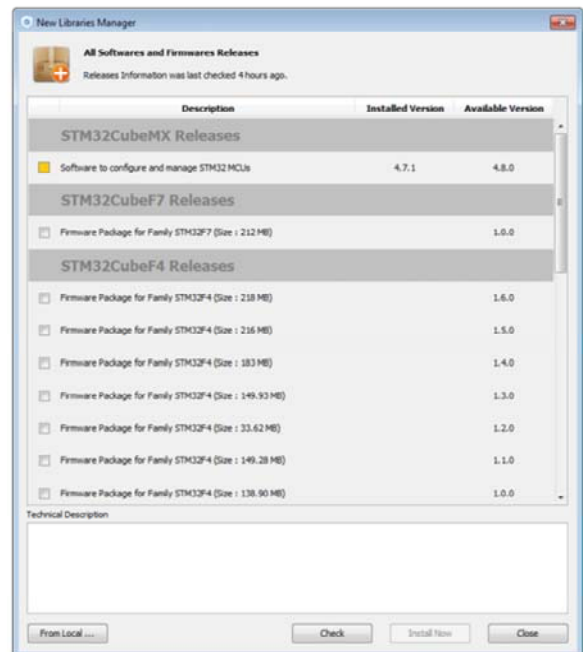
New Libraries Manager

All Softwares and Firmwares Releases

Releases Information was last checked 4 hours ago.

| | Description | Installed Version | Available Version |
|---|---|---|---|
| | STM32CubeMX Releases | | |
| | Software to configure and manage STM32 MCUs | 4.7.1 | 4.8.0 |
| | STM32CubeF7 Releases | | |
| | Firmware Package for Family STM32F7 (Size : 212 MB) | | 1.0.0 |
| | STM32CubeF4 Releases | | |
| | Firmware Package for Family STM32F4 (Size : 218 MB) | | 1.6.0 |
| | Firmware Package for Family STM32F4 (Size : 216 MB) | | 1.5.0 |
| | Firmware Package for Family STM32F4 (Size : 183 MB) | | 1.4.0 |
| | Firmware Package for Family STM32F4 (Size : 149.93 MB) | | 1.3.0 |
| | Firmware Package for Family STM32F4 (Size : 33.62 MB) | | 1.2.0 |
| | Firmware Package for Family STM32F4 (Size : 149.28 MB) | | 1.1.0 |
| | Firmware Package for Family STM32F4 (Size : 138.90 MB) | | 1.0.0 |

Technical Description

From Local ...

Check

Install Now

Close